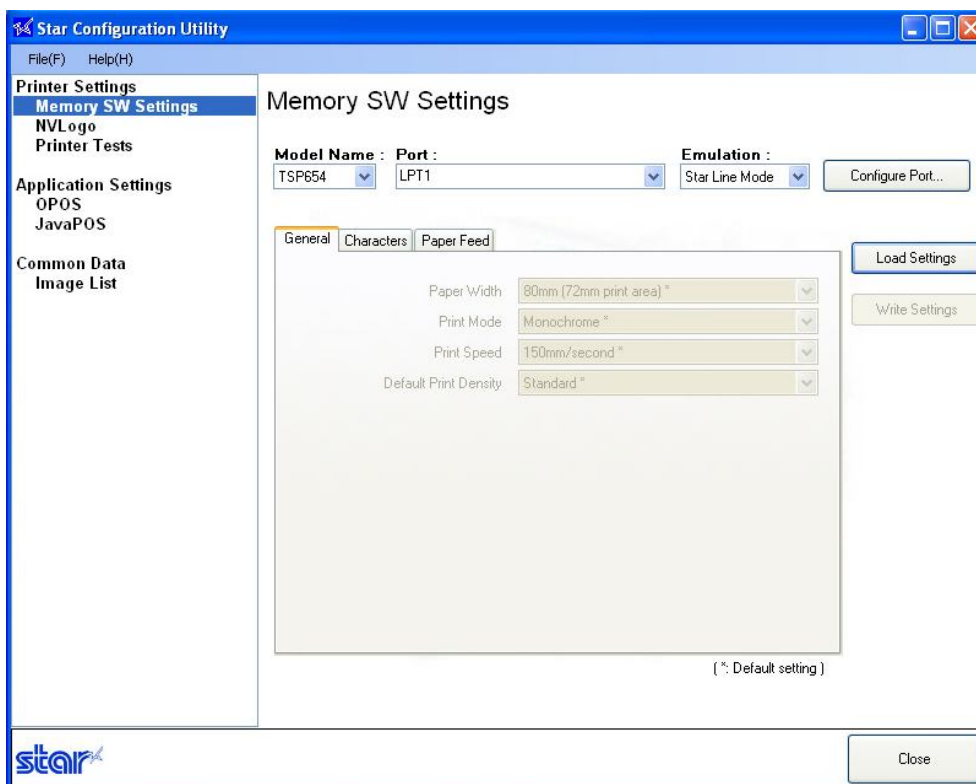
Star Configuration Utility

File(F) Help(H)

Printer Settings
Memory SW Settings
NVLogo
Printer Tests

Application Settings
OPOS
JavaPOS

Common Data
Image List

Memory SW Settings

Model Name : TSP654
Port : LPT1
Emulation : Star Line Mode
Configure Port...

General | Characters | Paper Feed

Load Settings

Write Settings

Paper Width 80mm (72mm print area) *
Print Mode Monochrome *
Print Speed 150mm/second *
Default Print Density Standard *

( *: Default setting )

star

Close